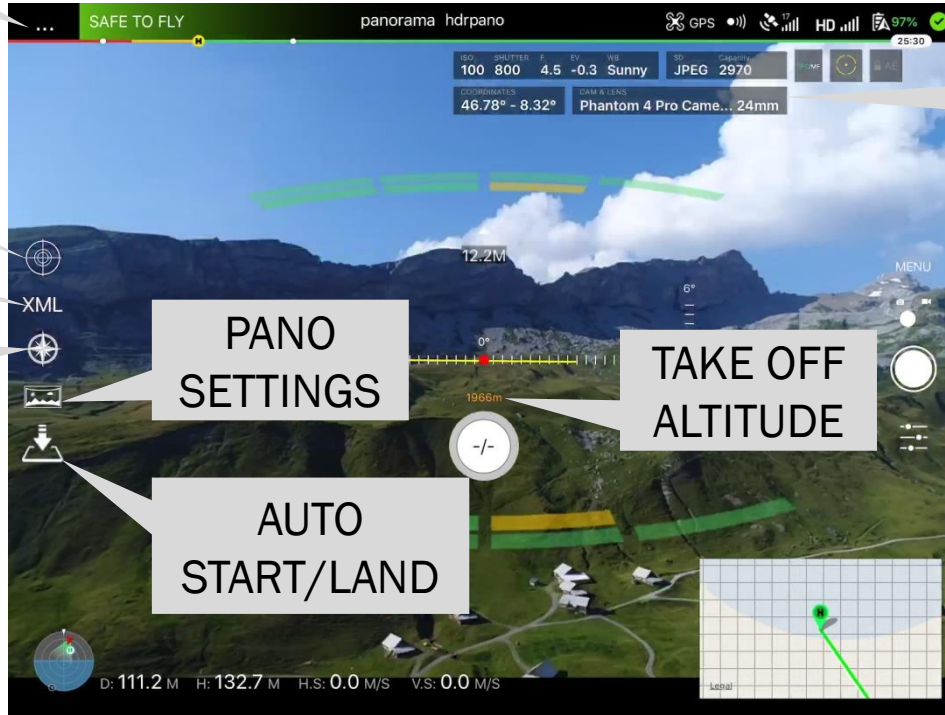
...
SAFE TO FLY
panorama hdrpano
GPS HD 97%
25:30

ISO 100 SHUTTER 800 F 4.5 EV -0.3 WB Sunny
SD JPEG Capacity 2970
COORDINATES 46.78° - 8.32°
CAM & LENS Phantom 4 Pro Came... 24mm

12.2M
6°
0°
1966m

XML
PANO SETTINGS
TAKE OFF ALTITUDE
-/-
AUTO START/LAND
MENU

D: 111.2 M H: 132.7 M H.S: 0.0 M/S V.S: 0.0 M/S
Legal